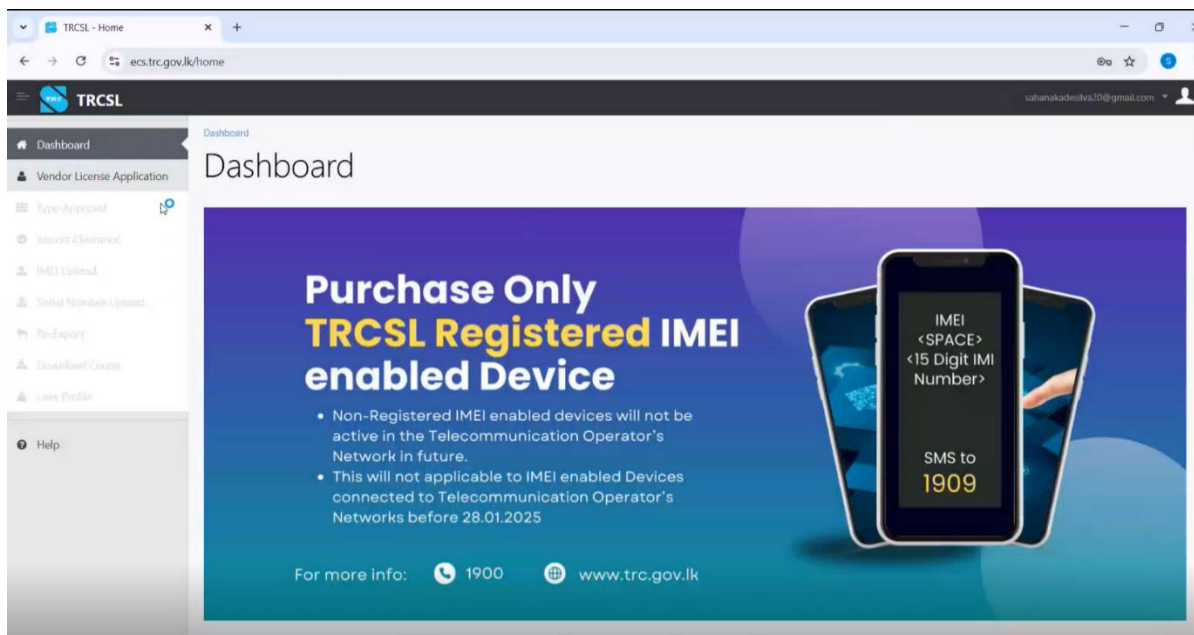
TRCSL - Home
ecs.trc.gov.lk/home
TRCSL
sahanakadesilva20@gmail.com
Dashboard
Vendor License Application
Type Approval
Import Clearance
IMEI Upload
Serial Number Upload
Re-Export
Download Center
User Profile
Help

Dashboard
Dashboard

Purchase Only
TRCSL Registered IMEI enabled Device

• Non-Registered IMEI enabled devices will not be active in the Telecommunication Operator's Network in future.
• This will not applicable to IMEI enabled Devices connected to Telecommunication Operator's Networks before 28.01.2025

IMEI <SPACE> <15 Digit IMI Number>

SMS to
1909

For more info: 1900 www.trc.gov.lk